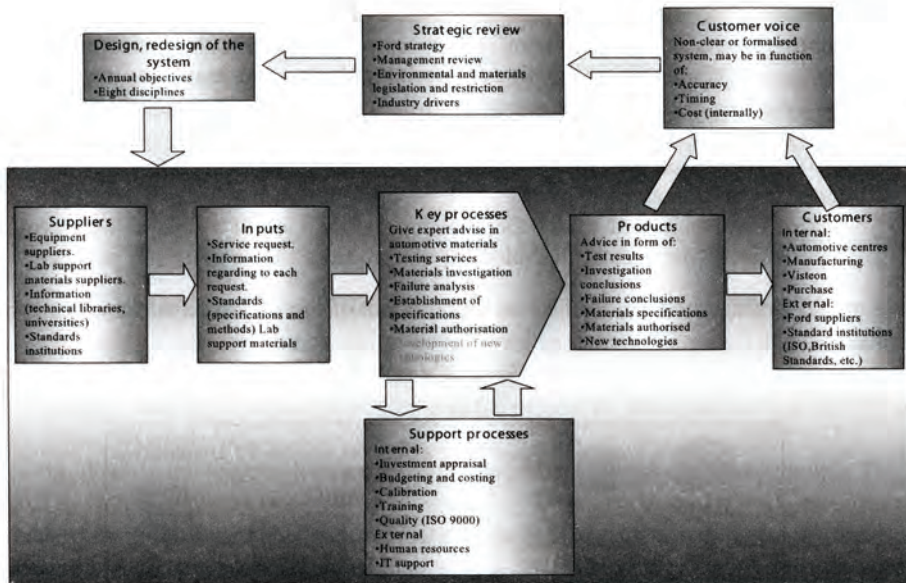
Strategic review
•Ford strategy
•Management review
•Environmental and materials legislation and restriction
•Industry drivers

Customer voice
Non-clear or formalised system, may be in function of:
•Accuracy
•Timing
•Cost (internally)

Design, redesign of the system
•Annual objectives
•Eight disciplines

Suppliers
•Equipment suppliers.
•Lab support materials suppliers.
•Information (technical libraries, universities)
•Standards institutions

Inputs
•Service request.
•Information regarding to each request.
•Standards (specifications and methods) Lab support materials

Key processes
Give expert advise in automotive materials
•Testing services
•Materials investigation
•Failure analysis
•Establishment of specifications
•Material authorisation
•Development of new technologies

Products
Advice in form of:
•Test results
•Investigation conclusions
•Failure conclusions
•Materials specifications
•Materials authorised
•New technologies

Customers
Internal:
•Automotive centres
•Manufacturing
•Visteon
•Purchase
External:
•Ford suppliers
•Standard institutions (ISO,British Standards, etc.)

Support processes
Internal:
•Investment appraisal
•Budgeting and costing
•Calibration
•Training
•Quality (ISO 9000)
External
•Human resources
•IT support